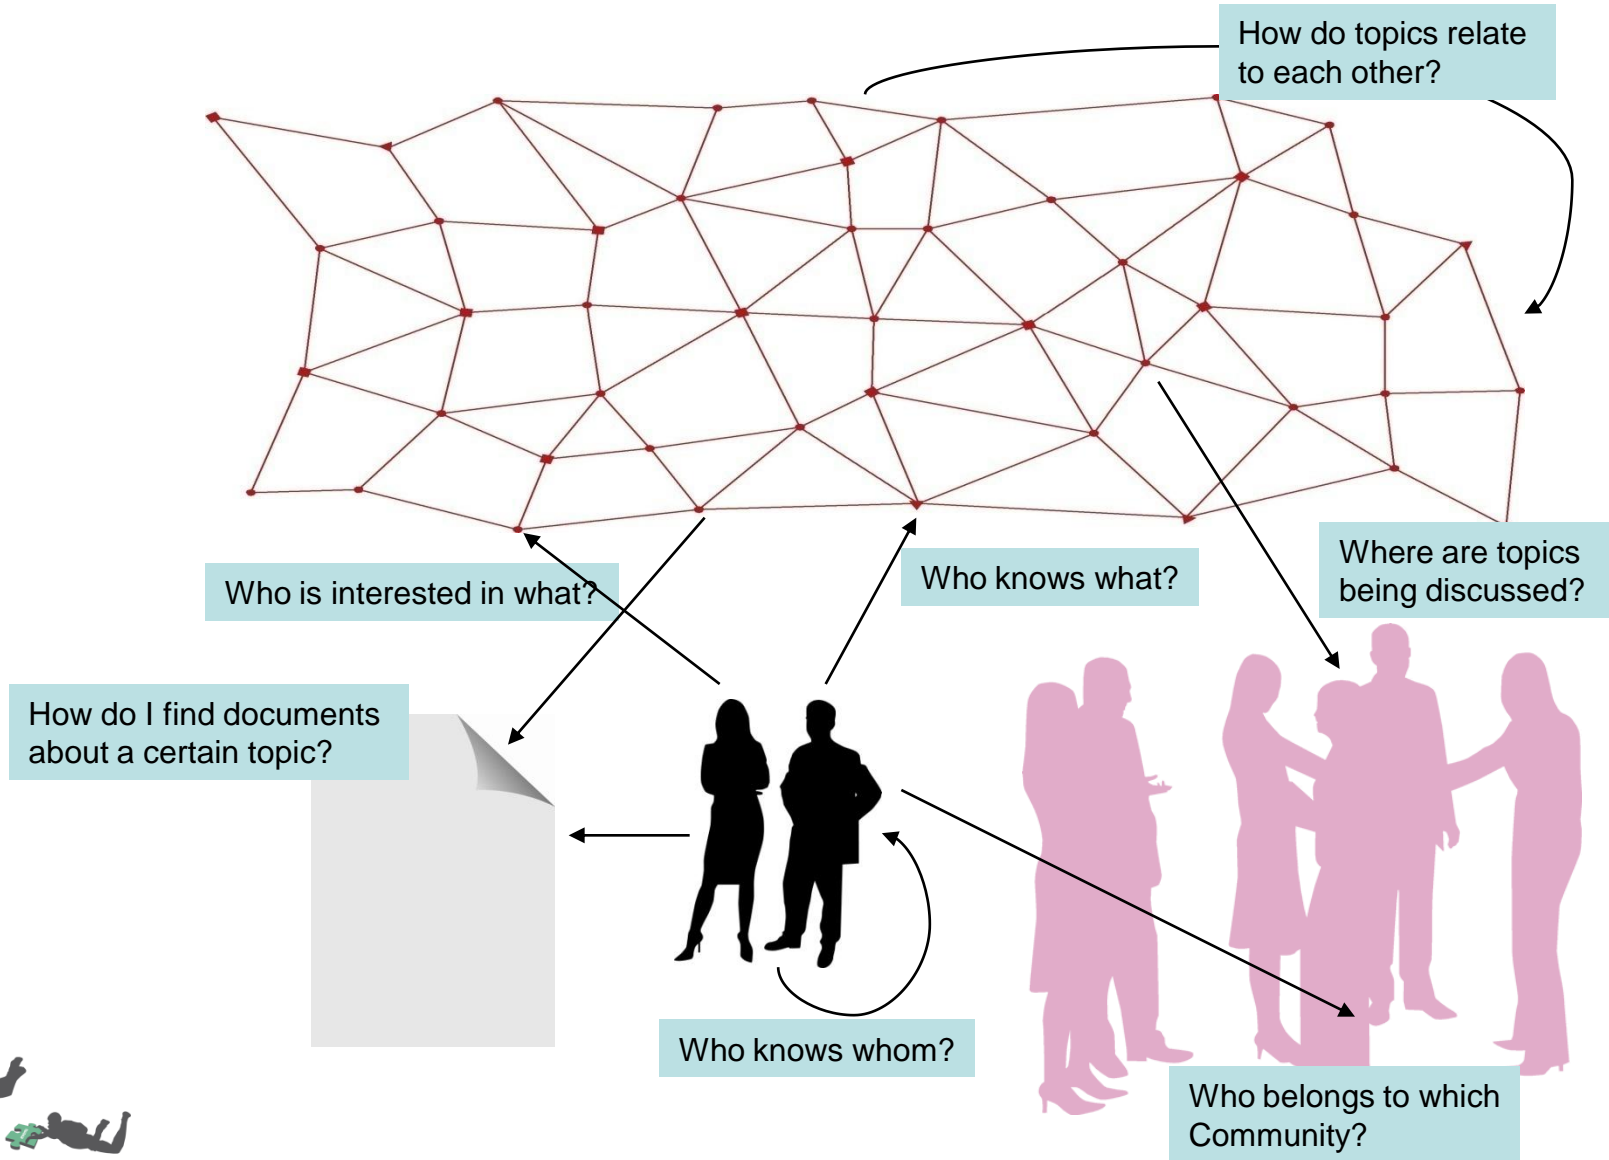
How do topics relate to each other?

Who is interested in what?

Who knows what?

Where are topics being discussed?

How do I find documents about a certain topic?

Who knows whom?

Who belongs to which Community?